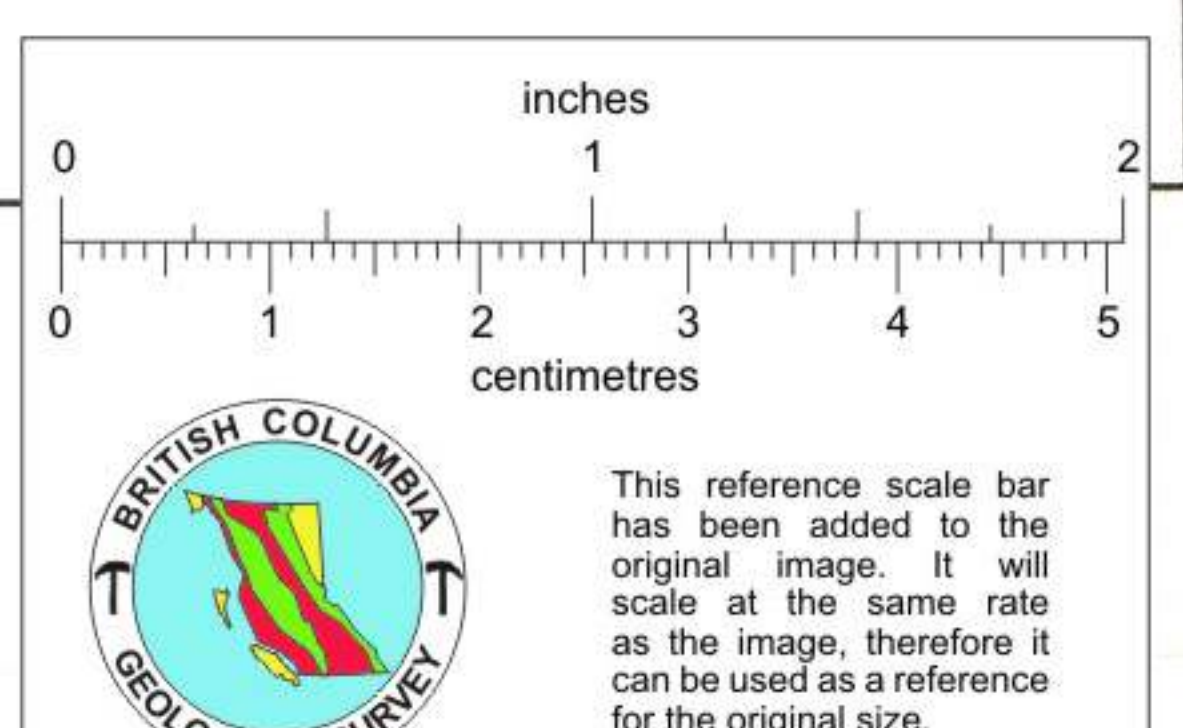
inches

0 1 2

0 1 2 3 4 5

centimetres

BRITISH COLUMBIA

GEOLO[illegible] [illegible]URVEY

This reference scale bar has been added to the original image. It will scale at the same rate as the image, therefore it can be used as a reference for the original size.